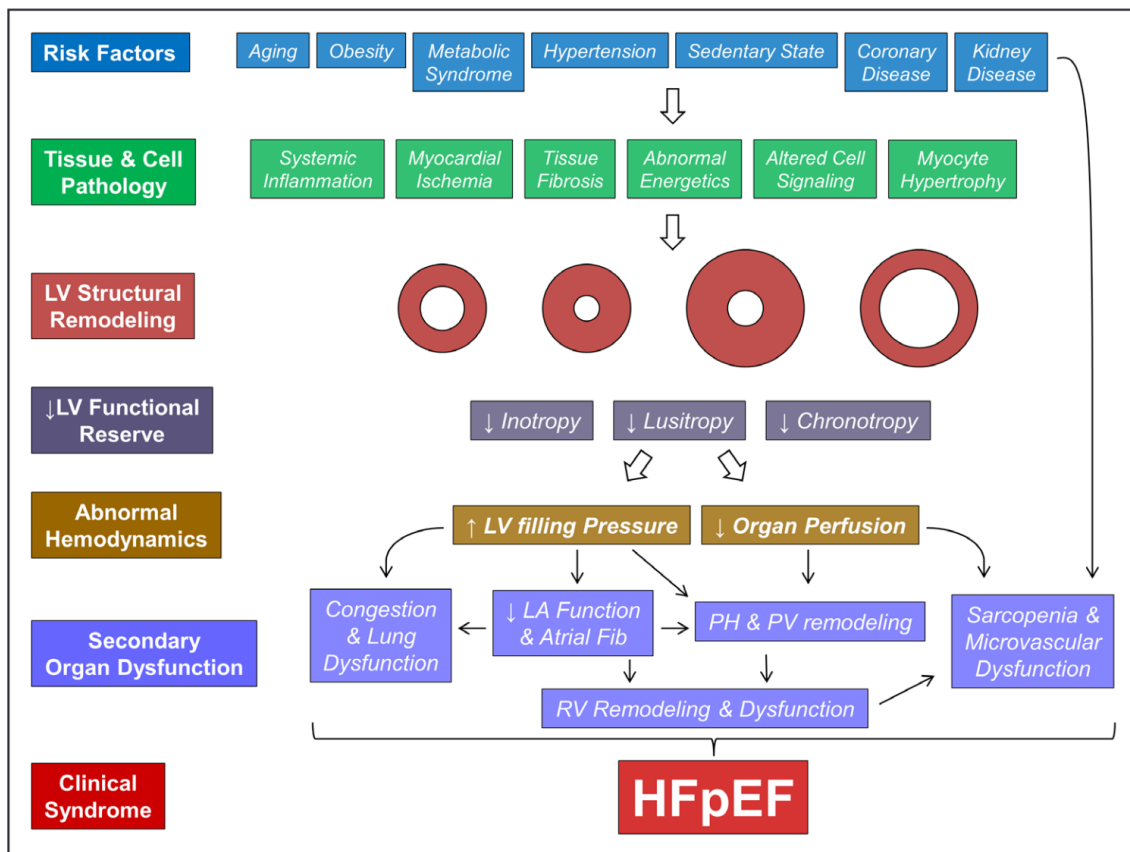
Risk Factors

Aging

Obesity

Metabolic Syndrome

Hypertension

Sedentary State

Coronary Disease

Kidney Disease

Tissue & Cell Pathology

Systemic Inflammation

Myocardial Ischemia

Tissue Fibrosis

Abnormal Energetics

Altered Cell Signaling

Myocyte Hypertrophy

LV Structural Remodeling

↓LV Functional Reserve

↓ Inotropy

↓ Lusitropy

↓ Chronotropy

Abnormal Hemodynamics

↑ LV filling Pressure

↓ Organ Perfusion

Secondary Organ Dysfunction

Congestion & Lung Dysfunction

↓ LA Function & Atrial Fib

PH & PV remodeling

Sarcopenia & Microvascular Dysfunction

RV Remodeling & Dysfunction

Clinical Syndrome

HFpEF